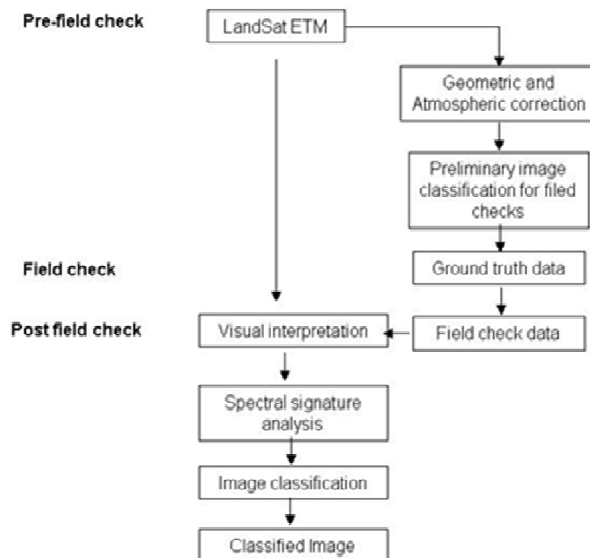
Pre-field check

LandSat ETM

Geometric and Atmospheric correction

Preliminary image classification for filed checks

Field check

Ground truth data

Post field check

Visual interpretation

Field check data

Spectral signature analysis

Image classification

Classified Image